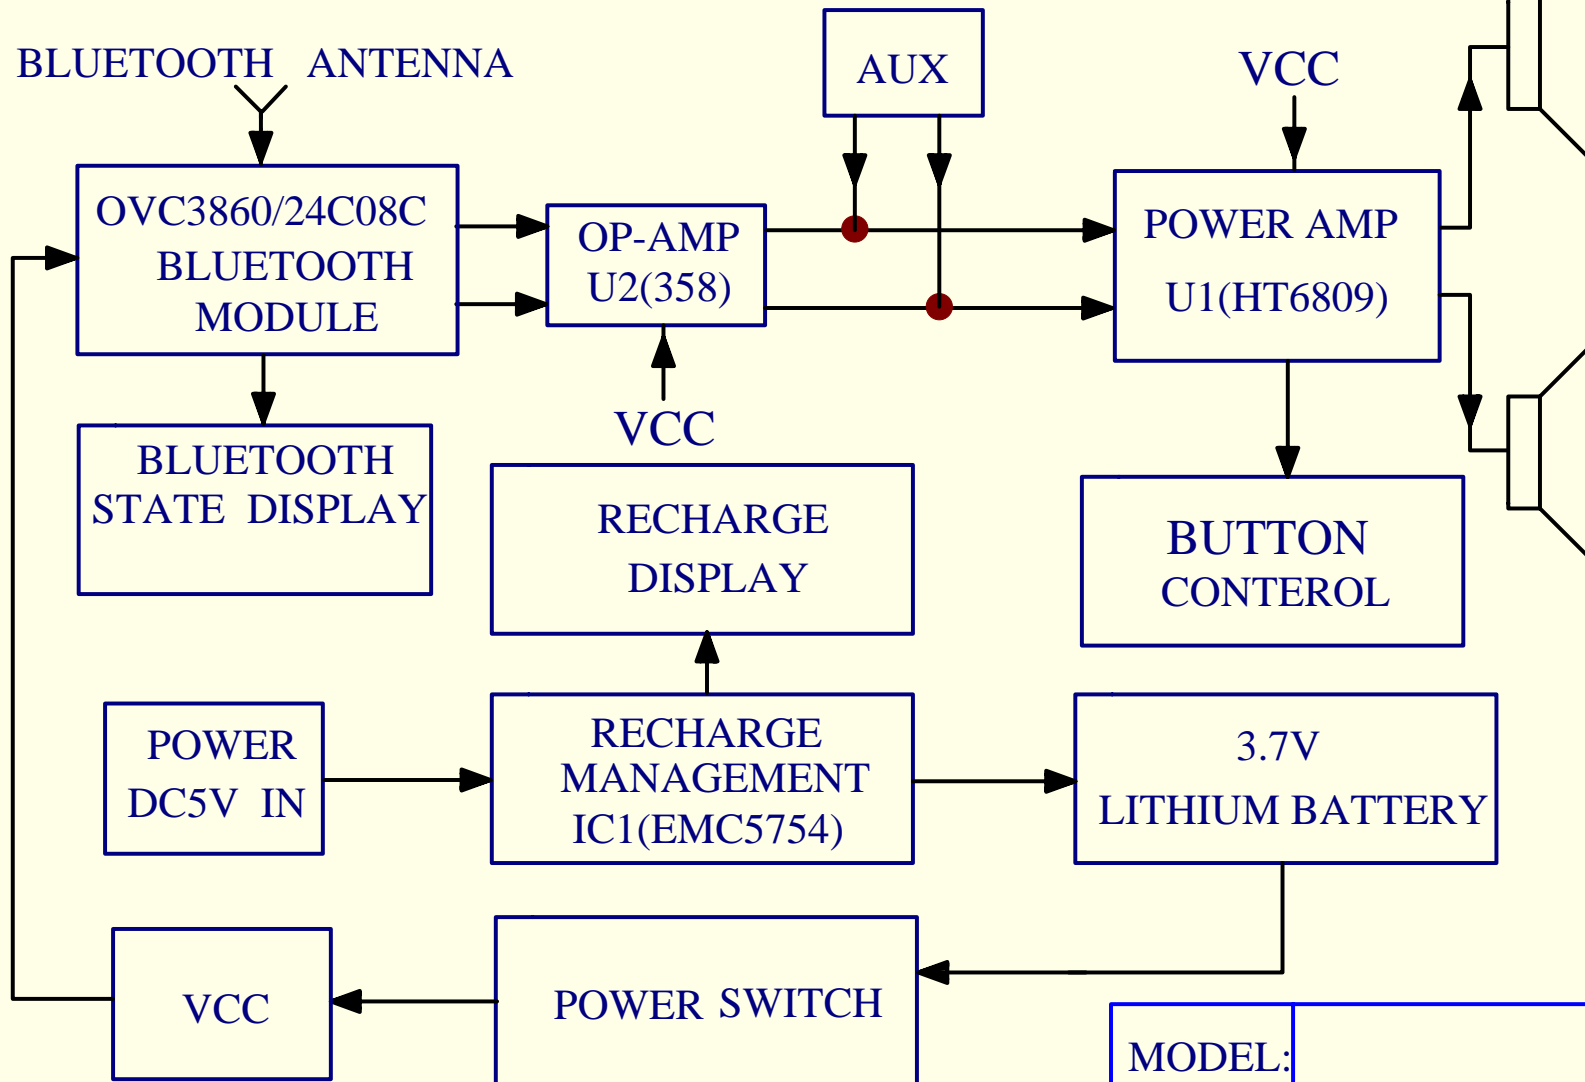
BLUETOOTH ANTENNA

AUX

VCC

OVC3860/24C08C BLUETOOTH MODULE

OP-AMP U2(358)

POWER AMP U1(HT6809)

BLUETOOTH STATE DISPLAY

VCC

RECHARGE DISPLAY

BUTTON CONTEROL

POWER DC5V IN

RECHARGE MANAGEMENT IC1(EMC5754)

3.7V LITHIUM BATTERY

VCC

POWER SWITCH

MODEL: